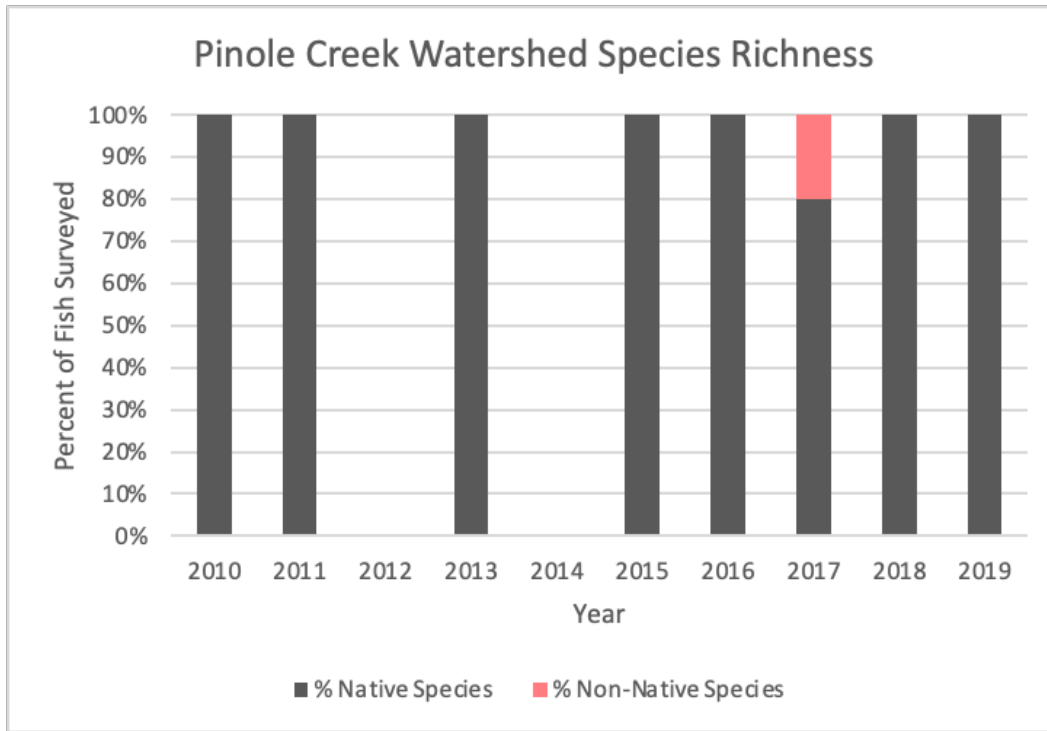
Pinole Creek Watershed Species Richness

Percent of Fish Surveyed

100%
90%
80%
70%
60%
50%
40%
30%
20%
10%
0%

2010
2011
2012
2013
2014
2015
2016
2017
2018
2019

Year

% Native Species
% Non-Native Species